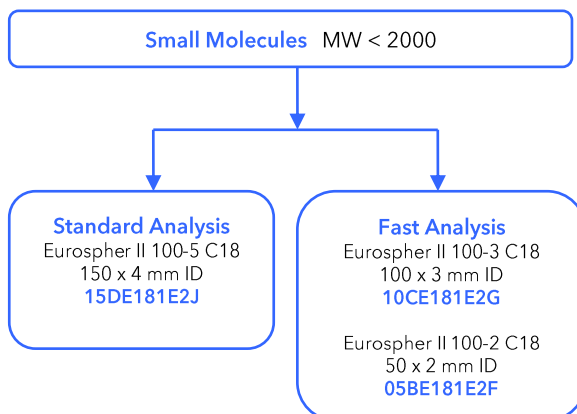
Small Molecules MW < 2000

Standard Analysis
Eurospher II 100-5 C18
150 x 4 mm ID
15DE181E2J

Fast Analysis
Eurospher II 100-3 C18
100 x 3 mm ID
10CE181E2G

Eurospher II 100-2 C18
50 x 2 mm ID
05BE181E2F